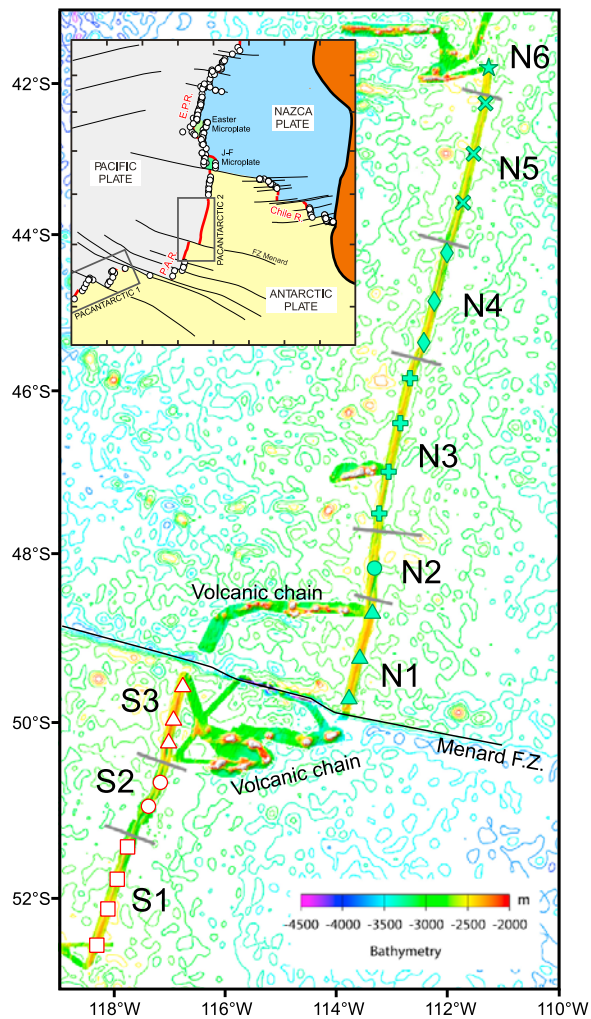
42°S
44°S
46°S
48°S
50°S
52°S

E.P.R.
Easter Microplate
NAZCA PLATE
PACIFIC PLATE
J-F Microplate
Chile R.
PACANTARCTIC 2
P.A.R.
FZ Menard
ANTARCTIC PLATE
PACANTARCTIC 1

N6
N5
N4
N3
N2
N1
Volcanic chain
S3
S2
S1
Volcanic chain
Menard F.Z.

m
-4500 -4000 -3500 -3000 -2500 -2000
Bathymetry

118°W 116°W 114°W 112°W 110°W